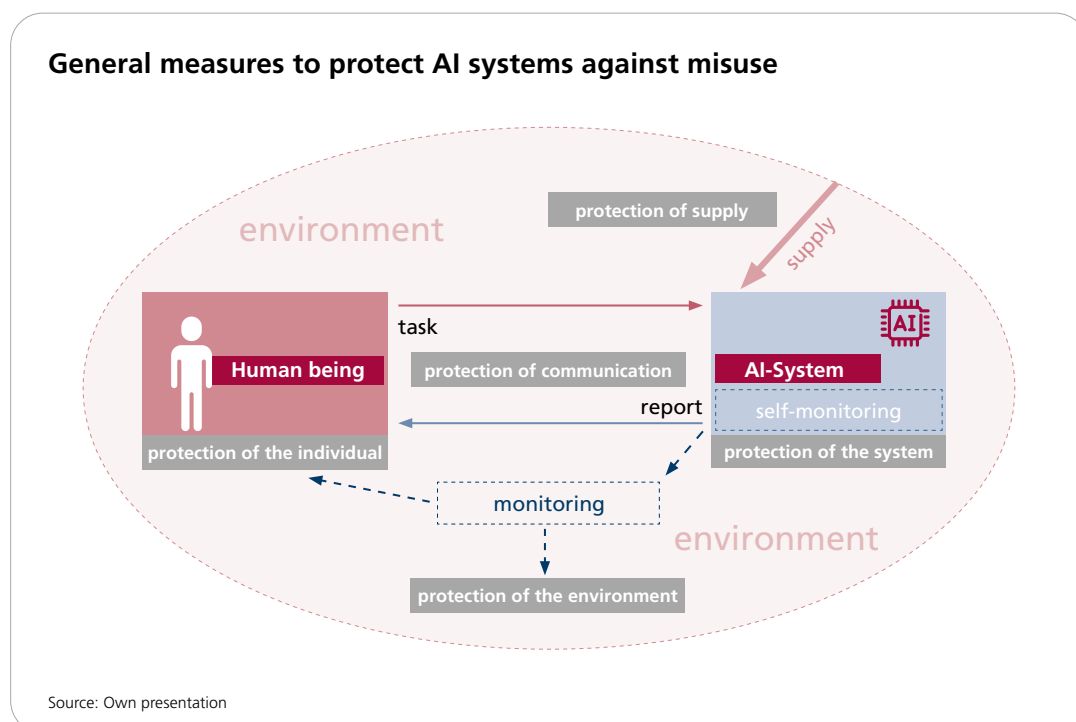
General measures to protect AI systems against misuse

environment

protection of supply

supply

task

AI

Human being

protection of communication

AI-System

report

self-monitoring

protection of the individual

protection of the system

monitoring

environment

protection of the environment

Source: Own presentation